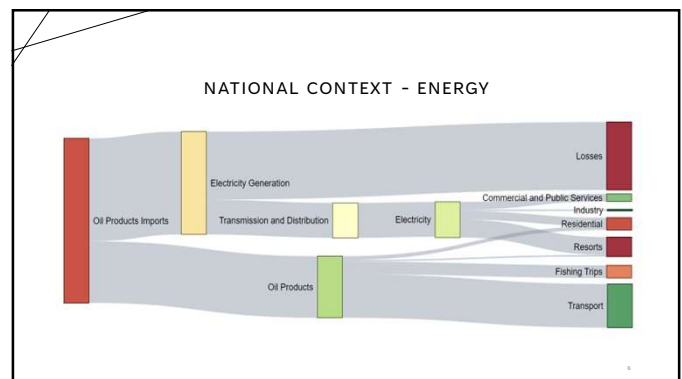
NATIONAL CONTEXT - ENERGY

Oil Products Imports

Electricity Generation

Transmission and Distribution

Electricity

Oil Products

Losses

Commercial and Public Services

Industry

Residential

Resorts

Fishing Trips

Transport

6